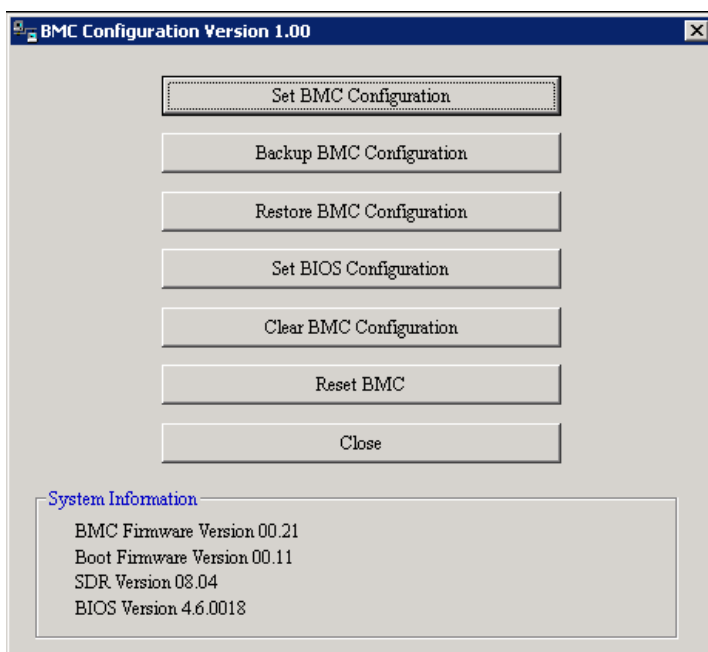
BMC Configuration Version 1.00

Set BMC Configuration

Backup BMC Configuration

Restore BMC Configuration

Set BIOS Configuration

Clear BMC Configuration

Reset BMC

Close

System Information

BMC Firmware Version 00.21
Boot Firmware Version 00.11
SDR Version 08.04
BIOS Version 4.6.0018